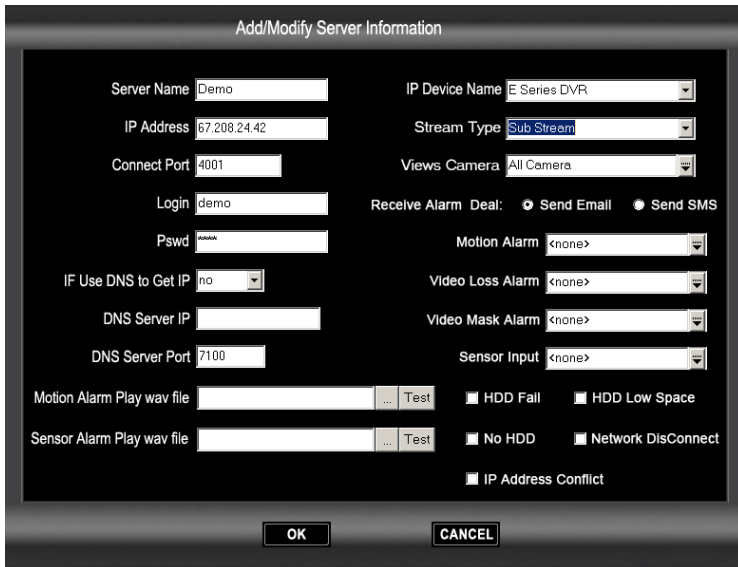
Add/Modify Server Information

Server Name Demo

IP Device Name E Series DVR

IP Address 67.208.24.42

Stream Type Sub Stream

Connect Port 4001

Views Camera All Camera

Login demo

Receive Alarm Deal: Send Email Send SMS

Pswd *****

Motion Alarm <none>

IF Use DNS to Get IP no

Video Loss Alarm <none>

DNS Server IP

Video Mask Alarm <none>

DNS Server Port 7100

Sensor Input <none>

Motion Alarm Play wav file ... Test

HDD Fail HDD Low Space

Sensor Alarm Play wav file ... Test

No HDD Network DisConnect

IP Address Conflict

OK CANCEL